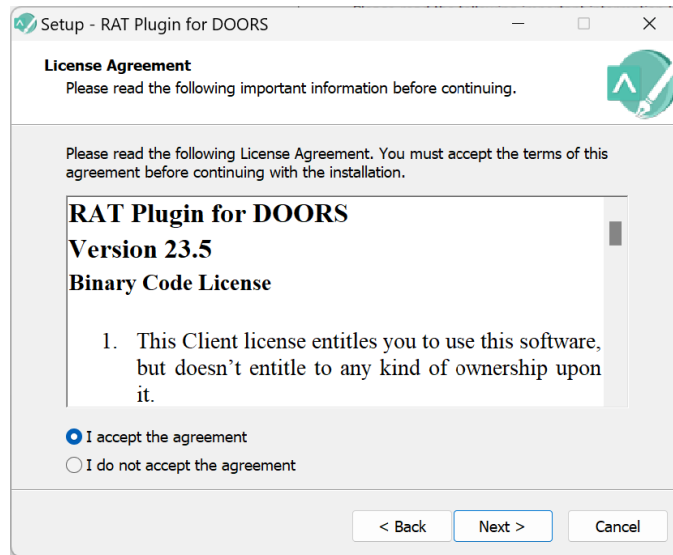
Setup - RAT Plugin for DOORS

License Agreement
Please read the following important information before continuing.

Please read the following License Agreement. You must accept the terms of this agreement before continuing with the installation.

RAT Plugin for DOORS
Version 23.5
Binary Code License

1. This Client license entitles you to use this software, but doesn't entitle to any kind of ownership upon it.

I accept the agreement
I do not accept the agreement

< Back
Next >
Cancel